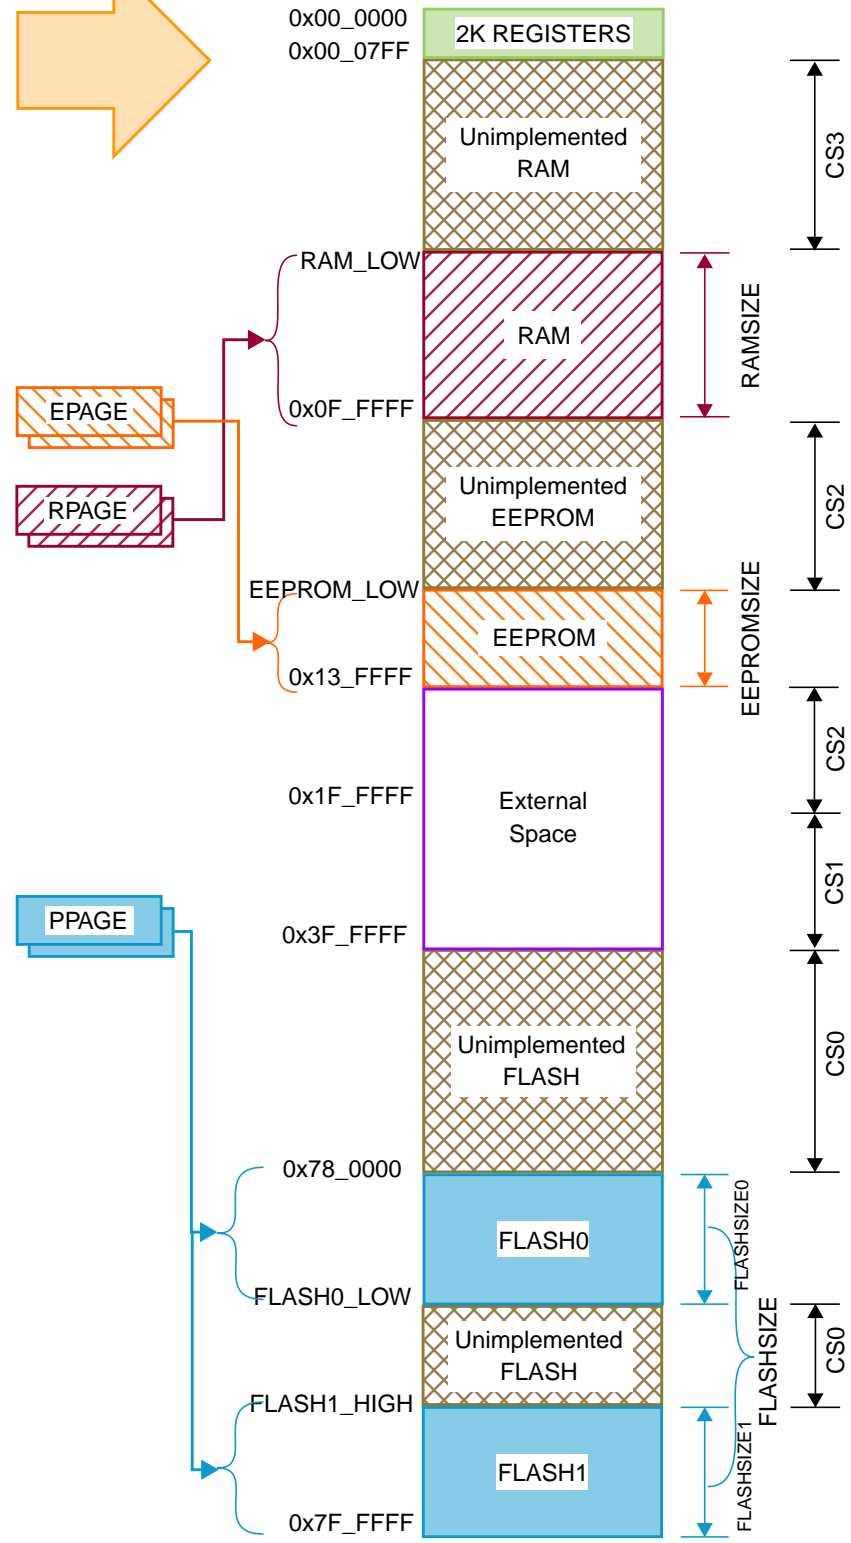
0x00_0000
0x00_07FF

2K REGISTERS

Unimplemented RAM

CS3

RAM_LOW

RAM

RAMSIZE

EPAGE

RPAGE

0x0F_FFFF

Unimplemented EEPROM

CS2

EEPROM_LOW

EEPROM

EEPROMSIZE

0x13_FFFF

CS2

0x1F_FFFF

External Space

CS1

PPAGE

0x3F_FFFF

Unimplemented FLASH

CS0

0x78_0000

FLASH0

FLASHSIZE0

FLASH0_LOW

Unimplemented FLASH

FLASHSIZE

CS0

FLASH1_HIGH

FLASH1

FLASHSIZE1

0x7F_FFFF